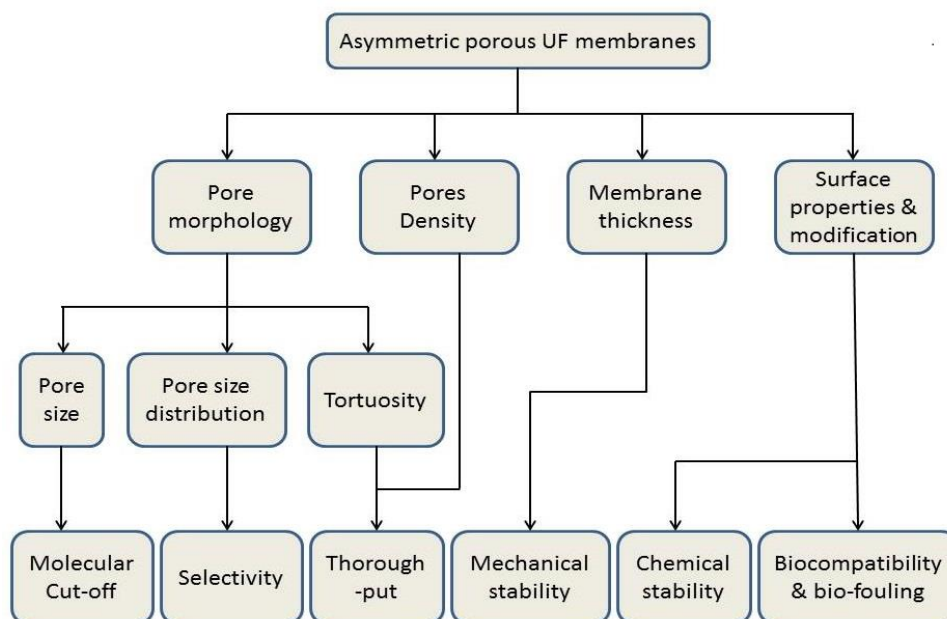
Asymmetric porous UF membranes

Pore morphology

Pores Density

Membrane thickness

Surface properties & modification

Pore size

Pore size distribution

Tortuosity

Molecular Cut-off

Selectivity

Thorough -put

Mechanical stability

Chemical stability

Biocompatibility & bio-fouling